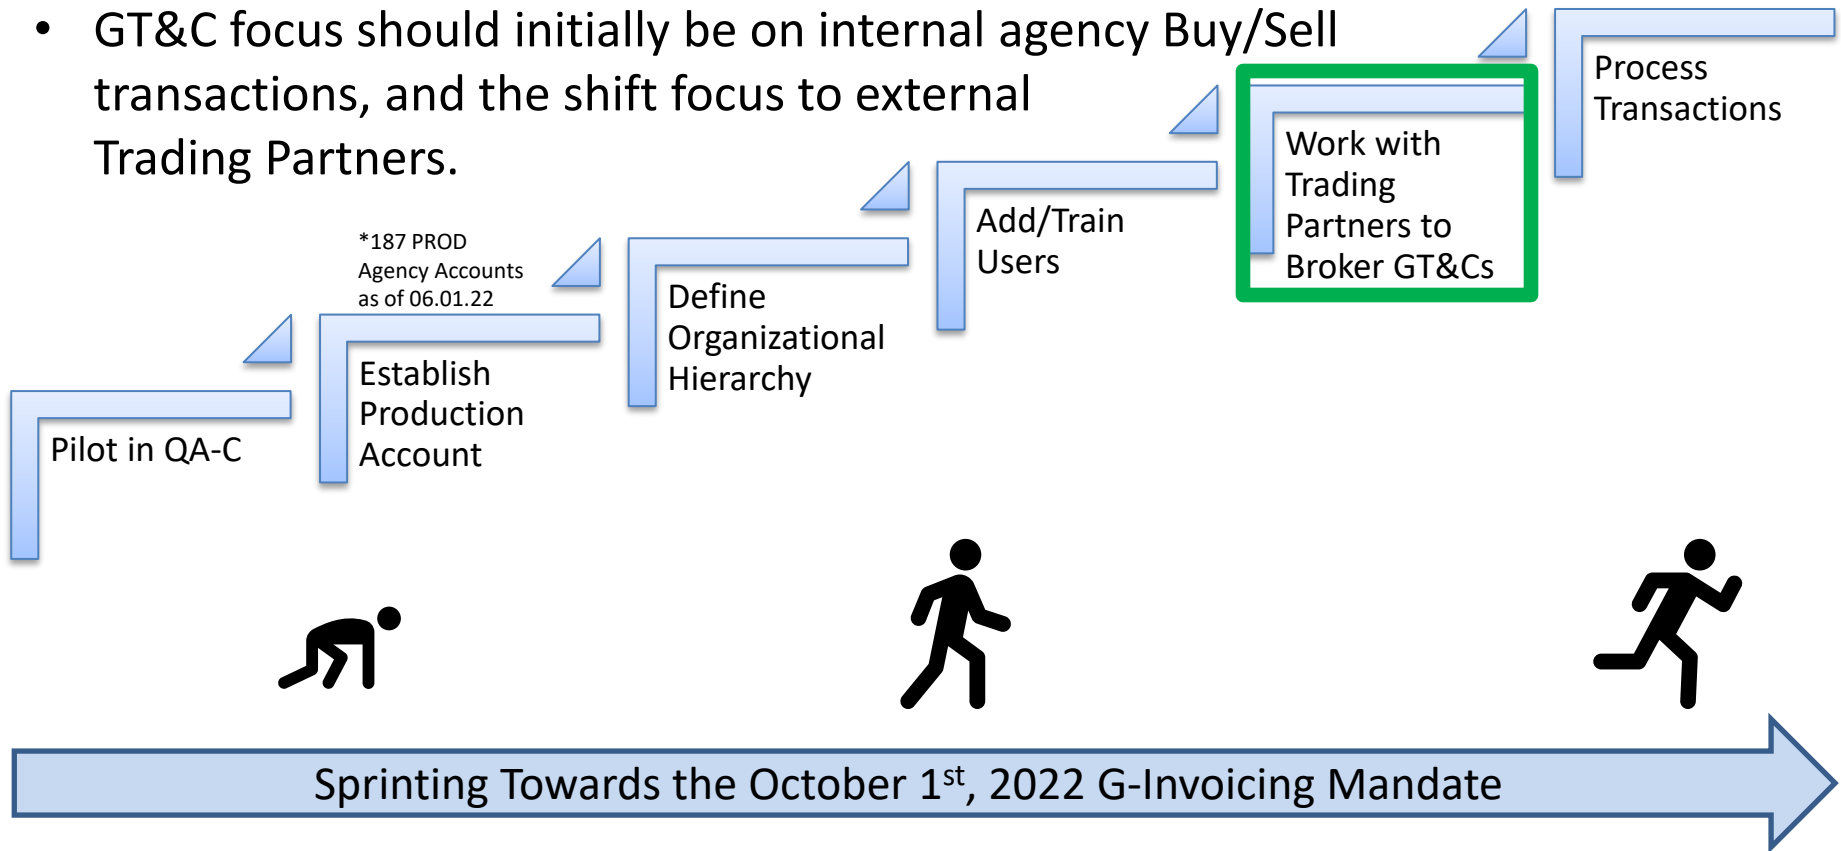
• GT&C focus should initially be on internal agency Buy/Sell transactions, and the shift focus to external Trading Partners.

Pilot in QA-C

*187 PROD Agency Accounts as of 06.01.22

Establish Production Account

Define Organizational Hierarchy

Add/Train Users

Work with Trading Partners to Broker GT&Cs

Process Transactions

Sprinting Towards the October 1$^{st}$, 2022 G-Invoicing Mandate